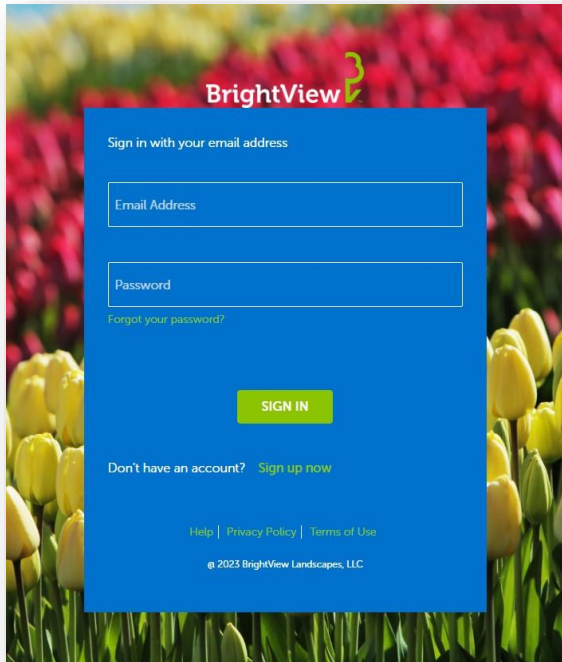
BrightView

Sign in with your email address

Email Address

Password

Forgot your password?

SIGN IN

Don't have an account? Sign up now

Help | Privacy Policy | Terms of Use

© 2023 BrightView Landscapes, LLC